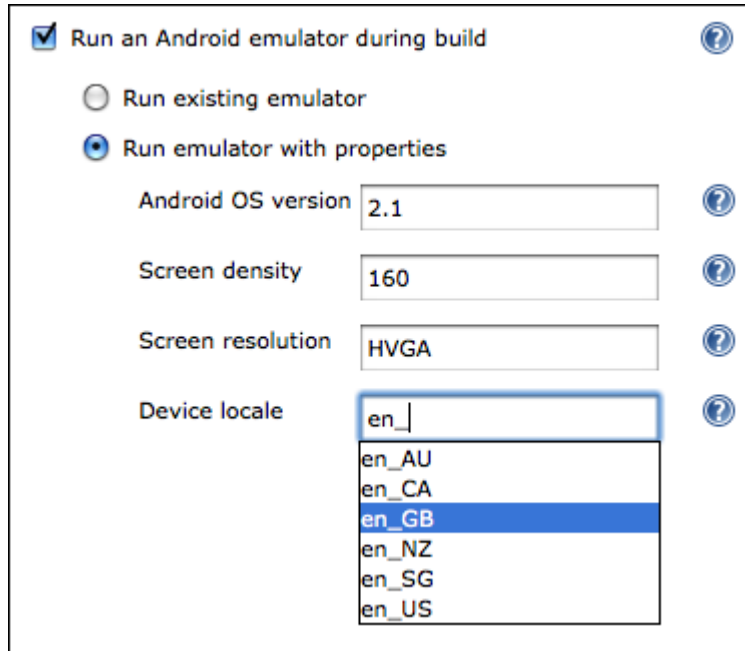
Run an Android emulator during build

Run existing emulator

Run emulator with properties

Android OS version 2.1

Screen density 160

Screen resolution HVGA

Device locale en_

en_AU
en_CA
en_GB
en_NZ
en_SG
en_US